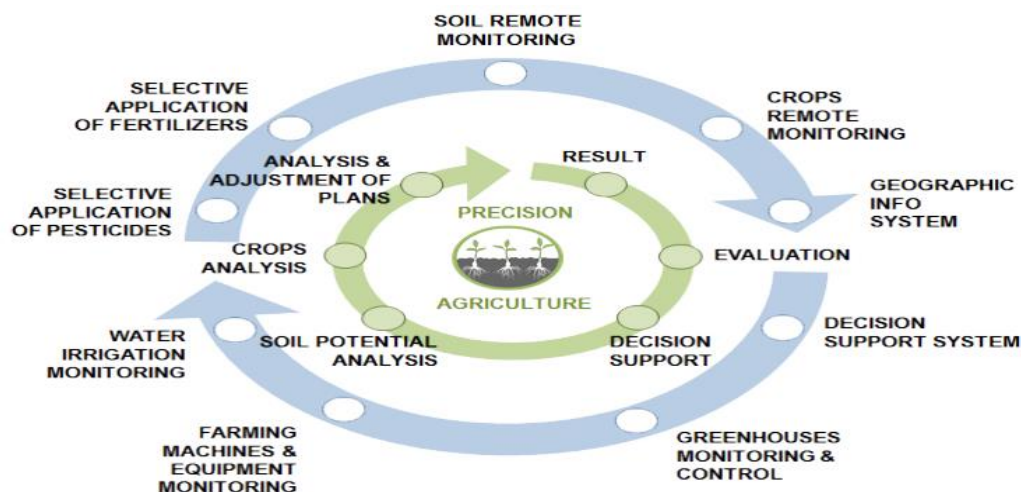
SOIL REMOTE MONITORING

CROPS REMOTE MONITORING

GEOGRAPHIC INFO SYSTEM

DECISION SUPPORT SYSTEM

GREENHOUSES MONITORING & CONTROL

FARMING MACHINES & EQUIPMENT MONITORING

WATER IRRIGATION MONITORING

SELECTIVE APPLICATION OF PESTICIDES

SELECTIVE APPLICATION OF FERTILIZERS

ANALYSIS & ADJUSTMENT OF PLANS

RESULT

EVALUATION

DECISION SUPPORT

SOIL POTENTIAL ANALYSIS

CROPS ANALYSIS

PRECISION

AGRICULTURE